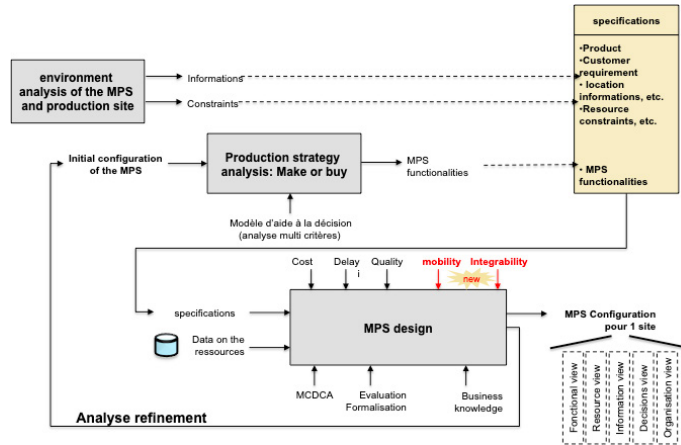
specifications

•Product
•Customer requirement
• location informations, etc.
•Resource constraints, etc.

• MPS functionalities

environment analysis of the MPS and production site

Informations

Constraints

Initial configuration of the MPS

Production strategy analysis: Make or buy

MPS functionalities

Modèle d'aide à la décision (analyse multi critères)

Cost

Delay
i

Quality

mobility

Integrability

new

specifications

MPS design

Data on the ressources

MCDCA

Evaluation Formalisation

Business knowledge

MPS Configuration pour 1 site

Fonctional view

Resource view

Information view

Decision view

Organisation view

Analyse refinement